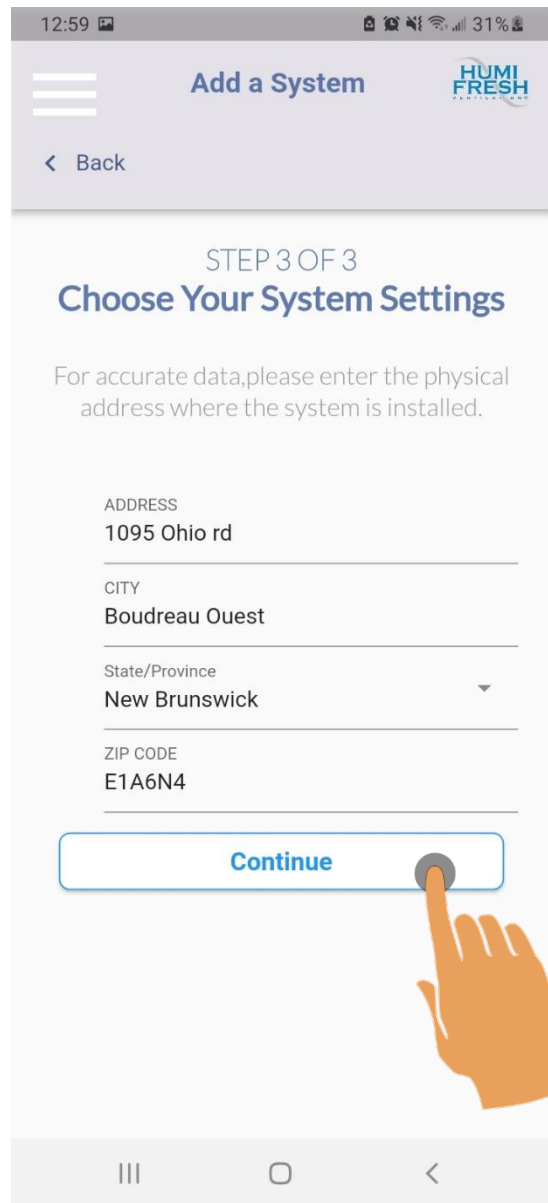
12:59 31%

Add a System

HUMI FRESH VENTILATION

< Back

STEP 3 OF 3
Choose Your System Settings

For accurate data,please enter the physical address where the system is installed.

ADDRESS
1095 Ohio rd

CITY
Boudreau Ouest

State/Province
New Brunswick

ZIP CODE
E1A6N4

Continue